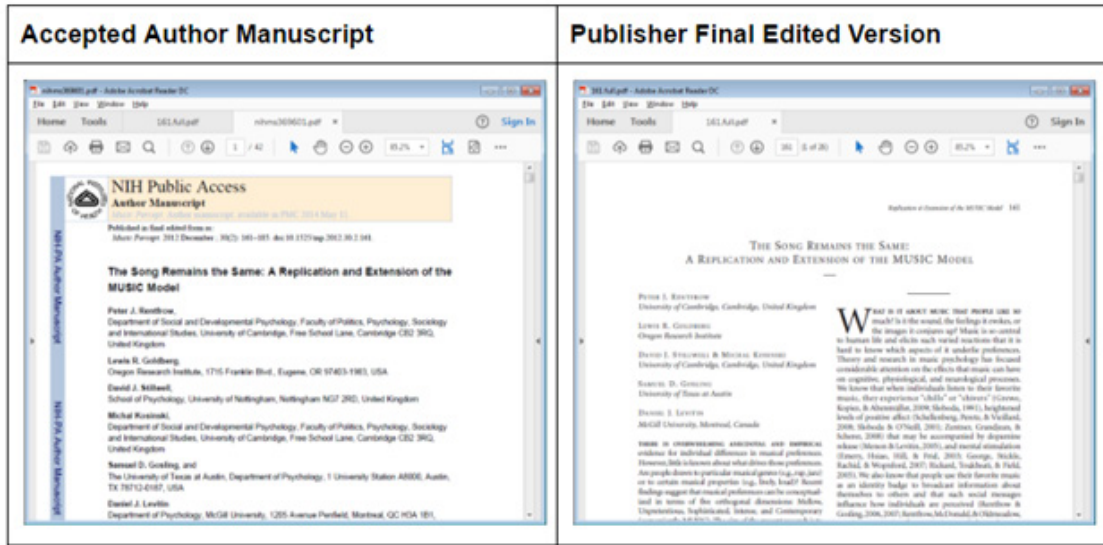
| Accepted Author Manuscript | Publisher Final Edited Version |
|---|---|
| nihms369601.pdf - Adobe Acrobat Reader DC<br>File Edit View Window Help<br>Home Tools 161Ad.pdf nihms369601.pdf ×<br>Sign In<br>1 / 42 85.2%<br>NIH Public Access<br>Author Manuscript<br>Music Percept. Author manuscript; available in PMC 2014 May 11.<br>Published in final edited form as:<br>Music Percept. 2012 December ; 30(2): 161–185. doi:10.1525/mp.2012.30.2.161.<br>NIH-PA Author Manuscript<br>NIH-PA Author Manuscript<br>The Song Remains the Same: A Replication and Extension of the MUSIC Model<br>Peter J. Rentfrow,<br>Department of Social and Developmental Psychology, Faculty of Politics, Psychology, Sociology and International Studies, University of Cambridge, Free School Lane, Cambridge CB2 3RQ, United Kingdom<br>Lewis R. Goldberg,<br>Oregon Research Institute, 1715 Franklin Blvd., Eugene, OR 97403-1983, USA<br>David J. Stillwell,<br>School of Psychology, University of Nottingham, Nottingham NG7 2RD, United Kingdom<br>Michal Kosinski,<br>Department of Social and Developmental Psychology, Faculty of Politics, Psychology, Sociology and International Studies, University of Cambridge, Free School Lane, Cambridge CB2 3RQ, United Kingdom<br>Samuel D. Gosling, and<br>The University of Texas at Austin, Department of Psychology, 1 University Station A8000, Austin, TX 78712-0187, USA<br>Daniel J. Levitin<br>Department of Psychology, McGill University, 1205 Avenue Penfield, Montreal, QC H3A 1B1, | 161Ad.pdf - Adobe Acrobat Reader DC<br>File Edit View Window Help<br>Home Tools 161Ad.pdf ×<br>Sign In<br>161 (1 of 26) 85.2%<br>Replication & Extension of the MUSIC Model 161<br>The Song Remains the Same:<br>A Replication and Extension of the MUSIC Model<br>Peter J. Rentfrow<br>University of Cambridge, Cambridge, United Kingdom<br>Lewis R. Goldberg<br>Oregon Research Institute<br>David J. Stillwell & Michal Kosinski<br>University of Cambridge, Cambridge, United Kingdom<br>Samuel D. Gosling<br>University of Texas at Austin<br>Daniel J. Levitin<br>McGill University, Montreal, Canada<br>There is overwhelming anecdotal and empirical evidence for individual differences in musical preferences. However, little is known about what drives those preferences. Are people drawn to particular musical genres (e.g., rap, jazz) or to certain musical properties (e.g., lively, loud)? Recent findings suggest that musical preferences can be conceptualized in terms of five orthogonal dimensions: Mellow, Unpretentious, Sophisticated, Intense, and Contemporary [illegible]<br>What is it about music that people like so much? Is it the sound, the feelings it evokes, or the images it conjures up? Music is so central to human life and elicits such varied reactions that it is hard to know which aspects of it underlie preferences. Theory and research in music psychology has focused considerable attention on the effects that music can have on cognitive, physiological, and neurological processes. We know that when individuals listen to their favorite music, they experience "chills" or "shivers" (Grewe, Kopiez, & Altenmüller, 2009; Sloboda, 1991), heightened levels of positive affect (Schellenberg, Peretz, & Vieillard, 2008; Sloboda & O'Neill, 2001; Zentner, Grandjean, & Scherer, 2008) that may be accompanied by dopamine release (Menon & Levitin, 2005), and mental stimulation (Emery, Hsiao, Hill, & Frid, 2003; George, Stickle, Rachid, & Wopnford, 2007; Richard, Toukhsati, & Field, 2005). We also know that people use their favorite music as an identity badge to broadcast information about themselves to others and that such social messages influence how individuals are perceived (Rentfrow & Gosling, 2006, 2007; Rentfrow, McDonald, & Oldmeadow, |